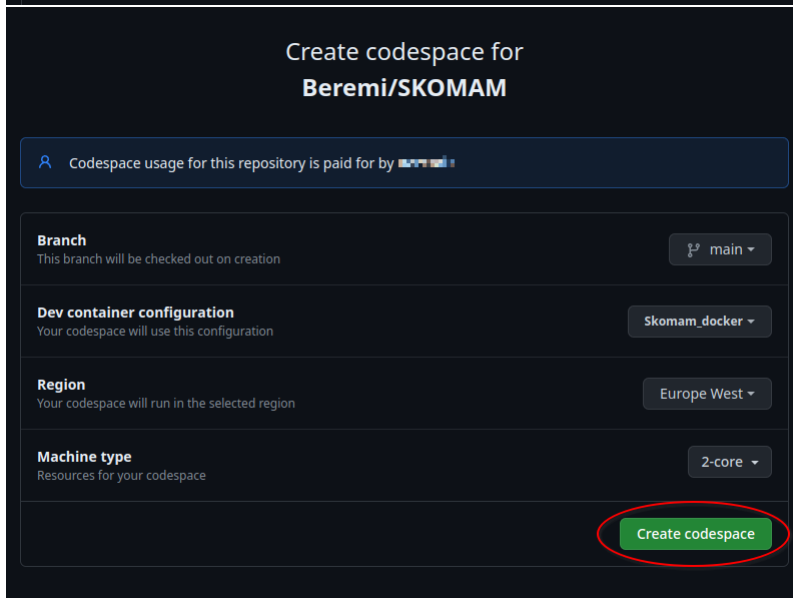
Create codespace for
Beremi/SKOMAM

Codespace usage for this repository is paid for by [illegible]

Branch
This branch will be checked out on creation

main

Dev container configuration
Your codespace will use this configuration

Skomam_docker

Region
Your codespace will run in the selected region

Europe West

Machine type
Resources for your codespace

2-core

Create codespace